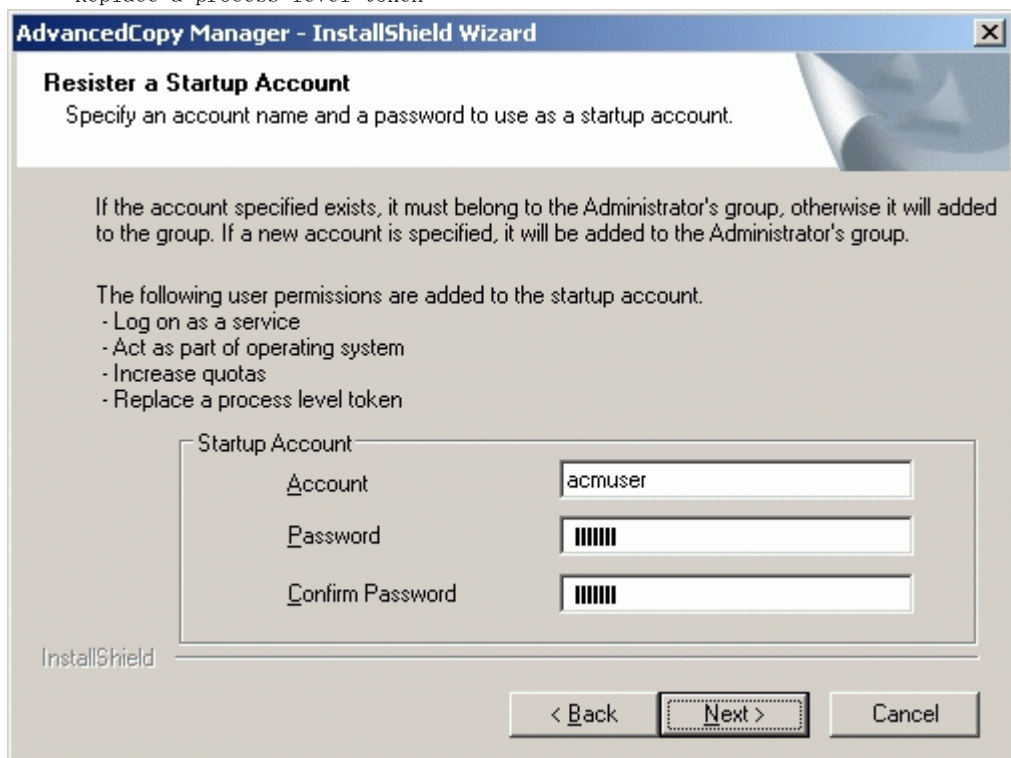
Replace a process level token

AdvancedCopy Manager - InstallShield Wizard

Resister a Startup Account
Specify an account name and a password to use as a startup account.

If the account specified exists, it must belong to the Administrator's group, otherwise it will added to the group. If a new account is specified, it will be added to the Administrator's group.

The following user permissions are added to the startup account.
- Log on as a service
- Act as part of operating system
- Increase quotas
- Replace a process level token

Startup Account
Account acmuser
Password IIIIIII
Confirm Password IIIIIII

InstallShield

< Back Next > Cancel